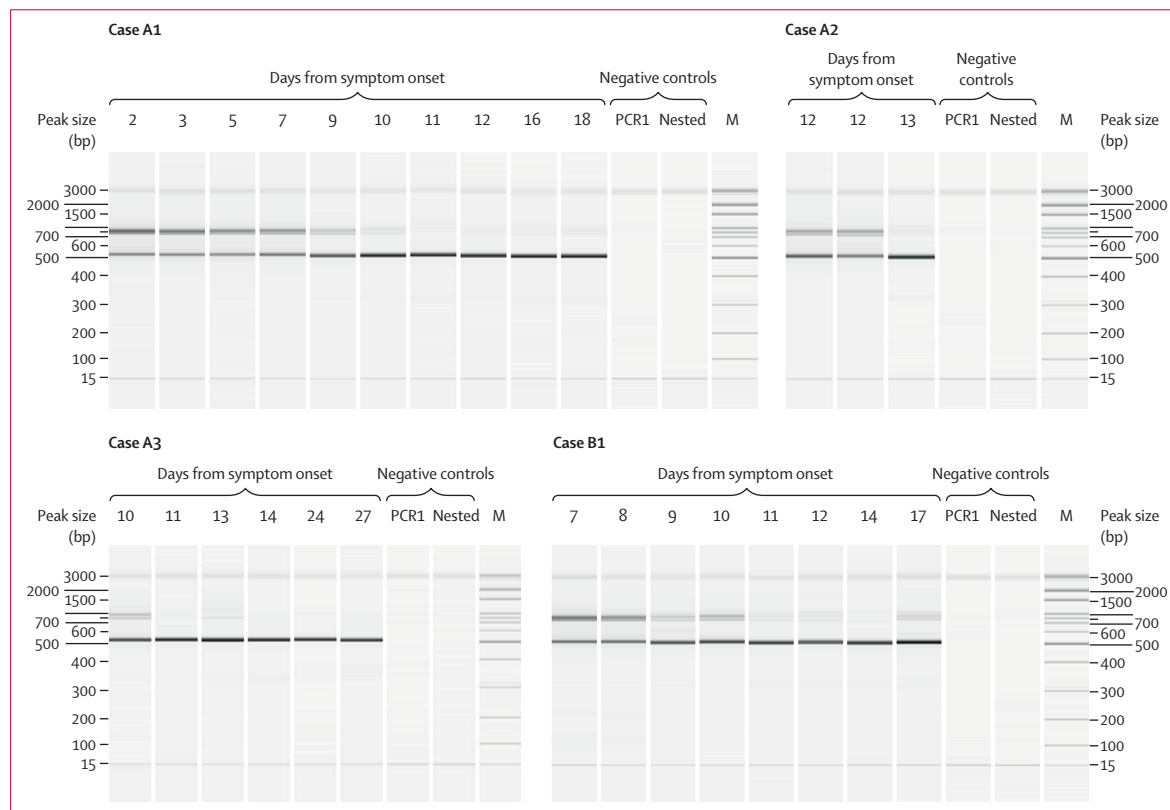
Case A1

Days from symptom onset

Negative controls

Peak size (bp)

2 3 5 7 9 10 11 12 16 18 PCR1 Nested M

3000
2000
1500
700
600
500
400
300
200
100
15

Case A2

Days from symptom onset

Negative controls

12 12 13 PCR1 Nested M

Peak size (bp)

3000
2000
1500
700
600
500
400
300
200
100
15

Case A3

Days from symptom onset

Negative controls

Peak size (bp)

10 11 13 14 24 27 PCR1 Nested M

3000
2000
1500
700
600
500
400
300
200
100
15

Case B1

Days from symptom onset

Negative controls

7 8 9 10 11 12 14 17 PCR1 Nested M

Peak size (bp)

3000
2000
1500
700
600
500
400
300
200
100
15